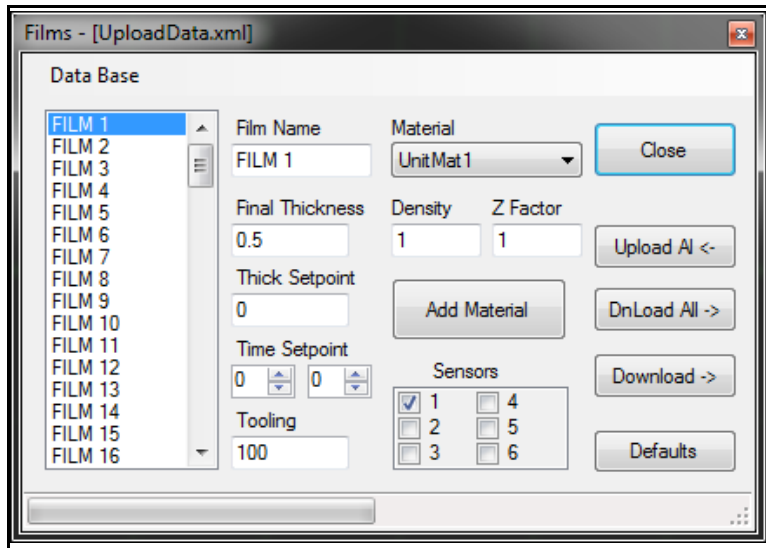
Films - [UploadData.xml]

Data Base

FILM 1
FILM 2
FILM 3
FILM 4
FILM 5
FILM 6
FILM 7
FILM 8
FILM 9
FILM 10
FILM 11
FILM 12
FILM 13
FILM 14
FILM 15
FILM 16

Film Name
FILM 1

Material
UnitMat1

Close

Final Thickness
0.5

Density
1

Z Factor
1

Upload Al <-

Thick Setpoint
0

Add Material

DnLoad All ->

Time Setpoint
0
0

Sensors
1
2
3
4
5
6

Download ->

Tooling
100

Defaults